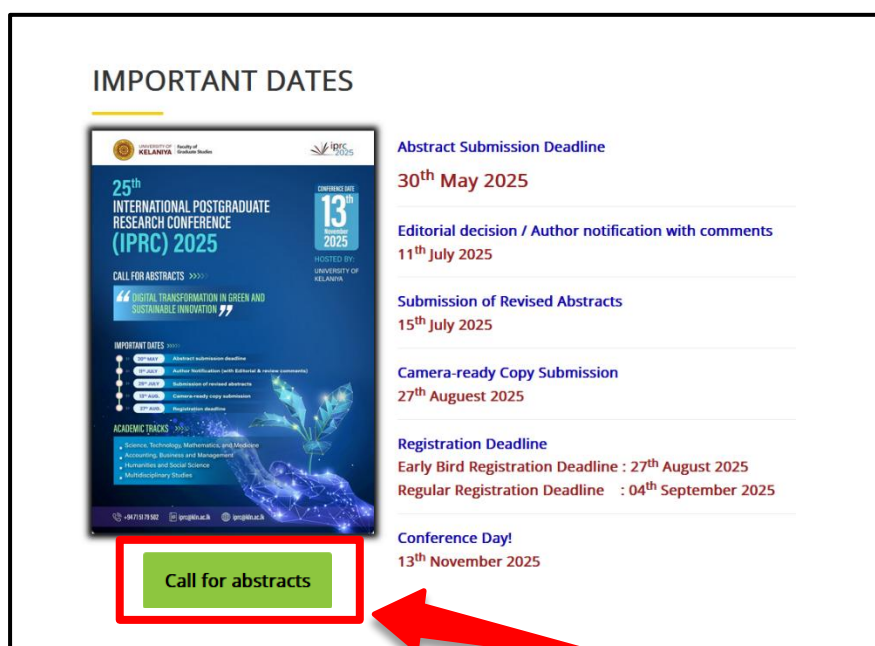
IMPORTANT DATES

UNIVERSITY OF KELANIYA | Faculty of Graduate Studies

iprc 2025

25th INTERNATIONAL POSTGRADUATE RESEARCH CONFERENCE (IPRC) 2025

CONFERENCE DATE 13th November 2025

HOSTED BY: UNIVERSITY OF KELANIYA

CALL FOR ABSTRACTS

DIGITAL TRANSFORMATION IN GREEN AND SUSTAINABLE INNOVATION

IMPORTANT DATES

30th MAY Abstract submission deadline
11th JULY Author Notification (with Editorial & review comments)
15th JULY Submission of revised abstracts
27th AUG. Camera-ready copy submission
27th AUG. Registration deadline

ACADEMIC TRACKS

Science, Technology, Mathematics, and Medicine
Accounting, Business and Management
Humanities and Social Science
Multidisciplinary Studies

+94 71 51 79 502 iprc@kln.ac.lk iprc@kln.ac.lk

Call for abstracts

Abstract Submission Deadline
30th May 2025

Editorial decision / Author notification with comments
11th July 2025

Submission of Revised Abstracts
15th July 2025

Camera-ready Copy Submission
27th August 2025

Registration Deadline
Early Bird Registration Deadline : 27th August 2025
Regular Registration Deadline : 04th September 2025

Conference Day!
13th November 2025